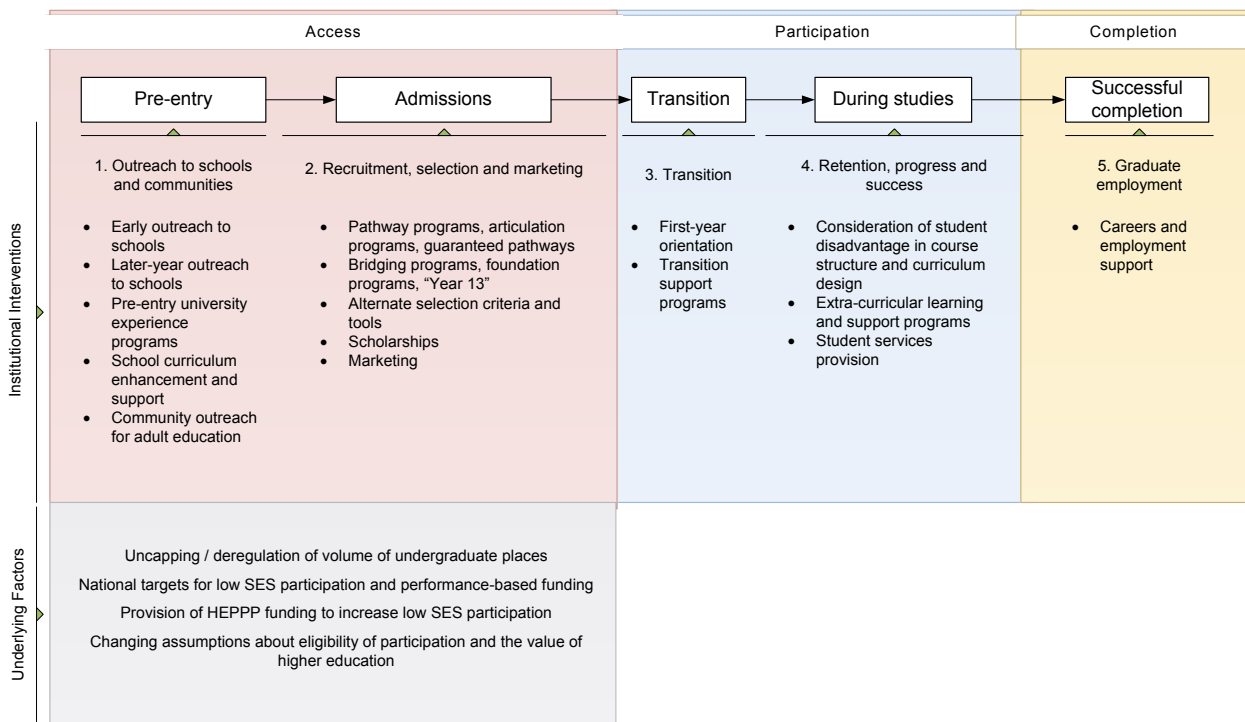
Access

Participation

Completion

Institutional Interventions

Pre-entry

Admissions

Transition

During studies

Successful completion

1. Outreach to schools and communities

- Early outreach to schools
- Later-year outreach to schools
- Pre-entry university experience programs
- School curriculum enhancement and support
- Community outreach for adult education

2. Recruitment, selection and marketing

- Pathway programs, articulation programs, guaranteed pathways
- Bridging programs, foundation programs, "Year 13"
- Alternate selection criteria and tools
- Scholarships
- Marketing

3. Transition

- First-year orientation
- Transition support programs

4. Retention, progress and success

- Consideration of student disadvantage in course structure and curriculum design
- Extra-curricular learning and support programs
- Student services provision

5. Graduate employment

- Careers and employment support

Underlying Factors

Uncapping / deregulation of volume of undergraduate places

National targets for low SES participation and performance-based funding

Provision of HEPPP funding to increase low SES participation

Changing assumptions about eligibility of participation and the value of higher education